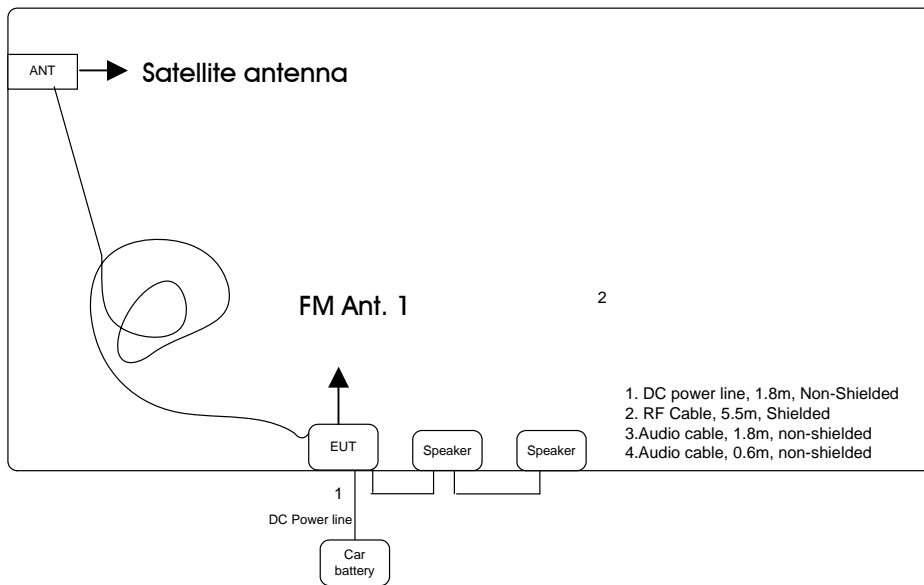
ANT

Satellite antenna

FM Ant. 1

2

1. DC power line, 1.8m, Non-Shielded
2. RF Cable, 5.5m, Shielded
3.Audio cable, 1.8m, non-shielded
4.Audio cable, 0.6m, non-shielded

EUT

Speaker

Speaker

1

DC Power line

Car battery